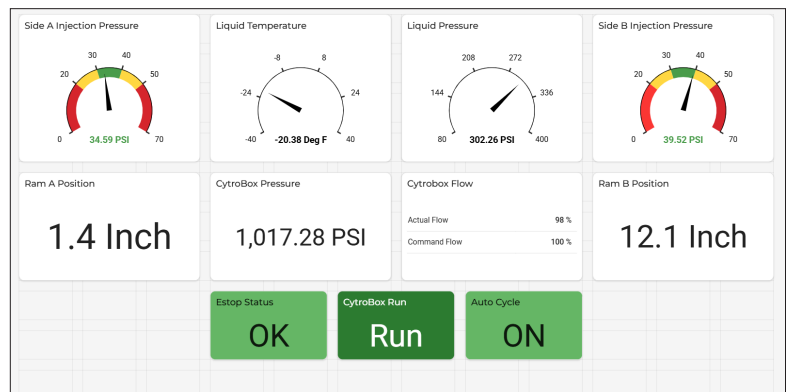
Side A Injection Pressure

0 10 20 30 40 50 70

34.59 PSI

Liquid Temperature

-40 -24 -8 8 24 40

-20.38 Deg F

Liquid Pressure

80 144 208 272 336 400

302.26 PSI

Side B Injection Pressure

0 20 30 40 50 70

39.52 PSI

Ram A Position

1.4 Inch

CytroBox Pressure

1,017.28 PSI

Cytrobox Flow

| Actual Flow | 98 % |
|---|---|
| Command Flow | 100 % |

Ram B Position

12.1 Inch

Estop Status

OK

CytroBox Run

Run

Auto Cycle

ON